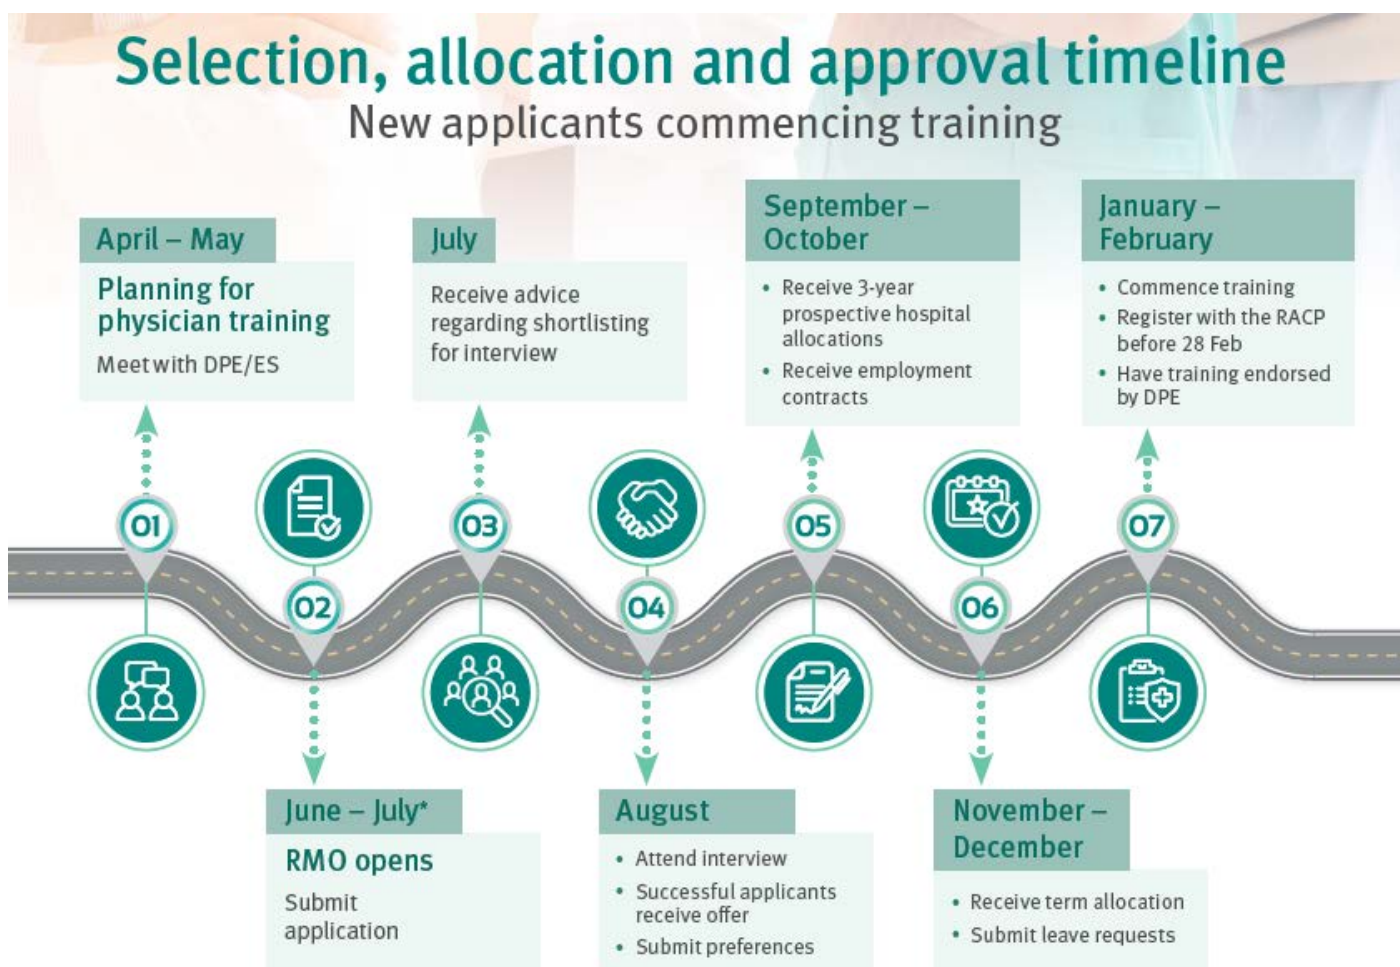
Selection, allocation and approval timeline
New applicants commencing training

April – May
Planning for physician training
Meet with DPE/ES

July
Receive advice regarding shortlisting for interview

September – October
• Receive 3-year prospective hospital allocations
• Receive employment contracts

January – February
• Commence training
• Register with the RACP before 28 Feb
• Have training endorsed by DPE

01

02

03

04

05

06

07

June – July*
RMO opens
Submit application

August
• Attend interview
• Successful applicants receive offer
• Submit preferences

November – December
• Receive term allocation
• Submit leave requests